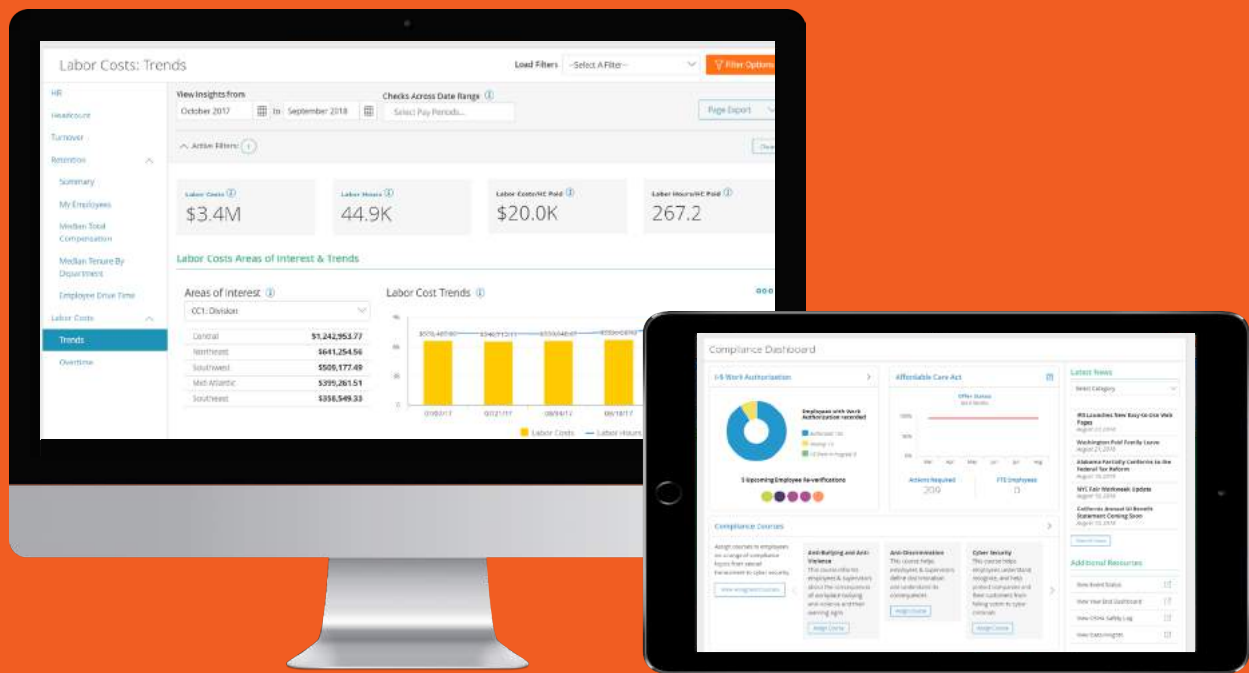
Labor Costs: Trends

Load Filters -Select A Filter-

Filter Options

HR

Headcount

Turnover

Retention

Summary

My Employees

Median Total Compensation

Median Tenure By Department

Employee Drive Time

Labor Costs

Trends

Overtime

View Insights from

October 2017 to September 2018

Checks Across Date Range

Select Pay Periods...

Page Export

Active Filters: 1

Labor Costs

$3.4M

Labor Hours

44.9K

Labor Costs/HC Paid

$20.0K

Labor Hours/HC Paid

267.2

Labor Costs Areas of Interest & Trends

Areas of Interest

CC1: Division

| | |
|---|---|
| Central | $1,242,953.77 |
| Northeast | $641,254.56 |
| Southwest | $509,177.49 |
| Mid-Atlantic | $399,261.51 |
| Southeast | $358,549.33 |

Labor Cost Trends

Labor Costs — Labor Hours

Compliance Dashboard

I-9 Work Authorization

Employees with Work Authorization recorded

5 Upcoming Employee Re-verifications

Affordable Care Act

Offer Status

Actions Required

200

FTE Employees

0

Latest News

Select Category

Compliance Courses

Anti-Bullying and Anti-Violence

Anti-Discrimination

Cyber Security

Assign Course

Additional Resources